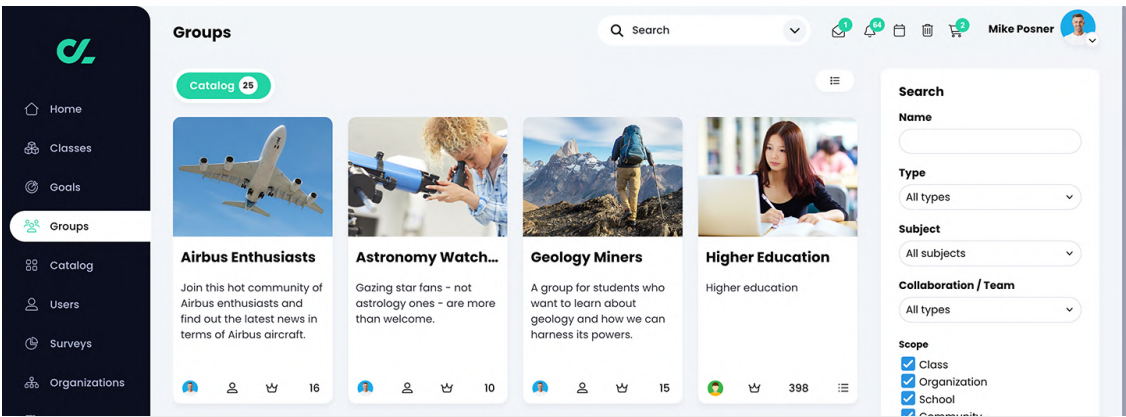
Home
Classes
Goals
Groups
Catalog
Users
Surveys
Organizations

Groups

Search

1 64 2

Mike Posner

Catalog 25

Airbus Enthusiasts
Join this hot community of Airbus enthusiasts and find out the latest news in terms of Airbus aircraft.
16

Astronomy Watch...
Gazing star fans - not astrology ones - are more than welcome.
10

Geology Miners
A group for students who want to learn about geology and how we can harness its powers.
15

Higher Education
Higher education
398

Search
Name
Type
All types
Subject
All subjects
Collaboration / Team
All types
Scope
Class
Organization
School
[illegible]